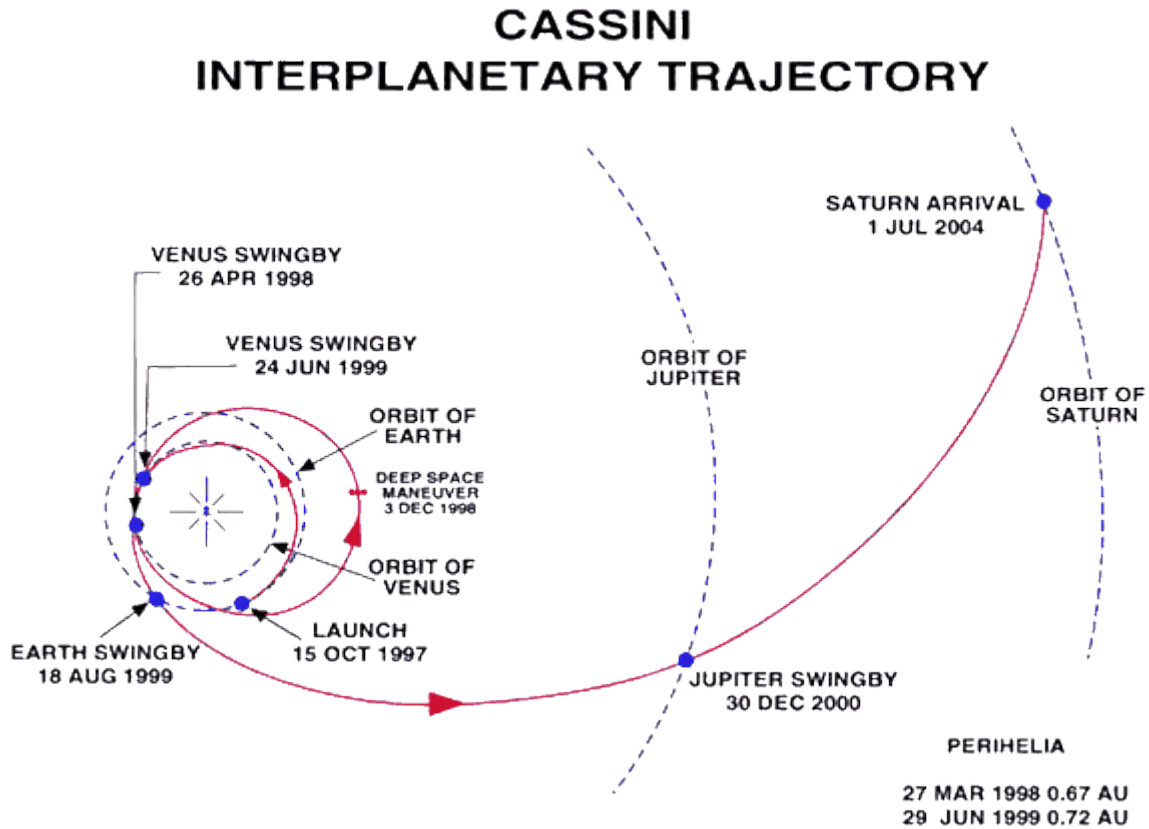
CASSINI
INTERPLANETARY TRAJECTORY

SATURN ARRIVAL
1 JUL 2004

VENUS SWINGBY
26 APR 1998

VENUS SWINGBY
24 JUN 1999

ORBIT OF
JUPITER

ORBIT OF
SATURN

ORBIT OF
EARTH

DEEP SPACE
MANEUVER
3 DEC 1998

ORBIT OF
VENUS

LAUNCH
15 OCT 1997

EARTH SWINGBY
18 AUG 1999

JUPITER SWINGBY
30 DEC 2000

PERIHELIA

27 MAR 1998 0.67 AU
29 JUN 1999 0.72 AU